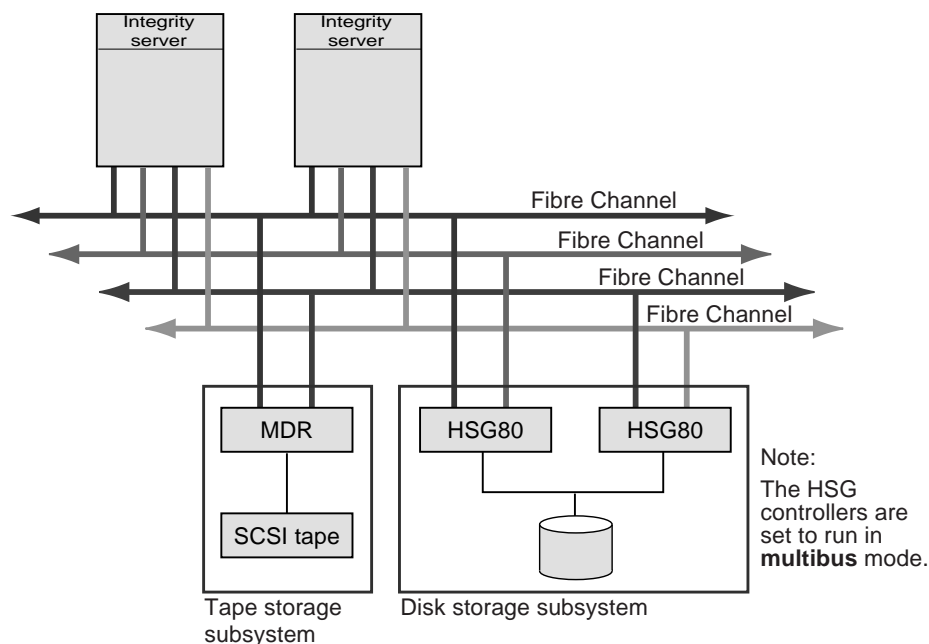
Integrity server

Integrity server

Fibre Channel

Fibre Channel

Fibre Channel

Fibre Channel

MDR

SCSI tape

HSG80

HSG80

Note:

The HSG controllers are set to run in **multibus** mode.

Tape storage subsystem

Disk storage subsystem